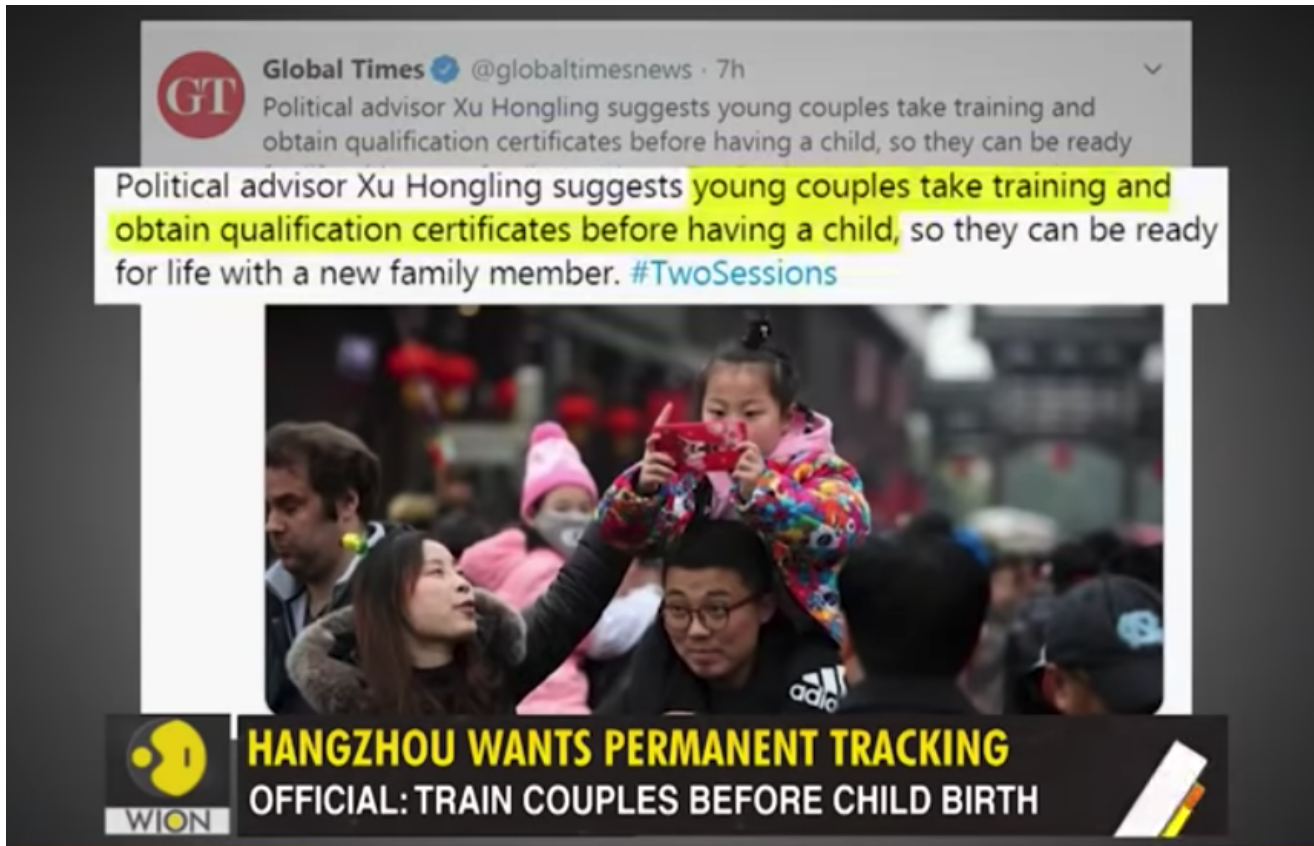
GT

Global Times @globaltimesnews · 7h
Political advisor Xu Hongling suggests young couples take training and obtain qualification certificates before having a child, so they can be ready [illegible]

Political advisor Xu Hongling suggests young couples take training and obtain qualification certificates before having a child, so they can be ready for life with a new family member. #TwoSessions

adidas

WION

HANGZHOU WANTS PERMANENT TRACKING
OFFICIAL: TRAIN COUPLES BEFORE CHILD BIRTH